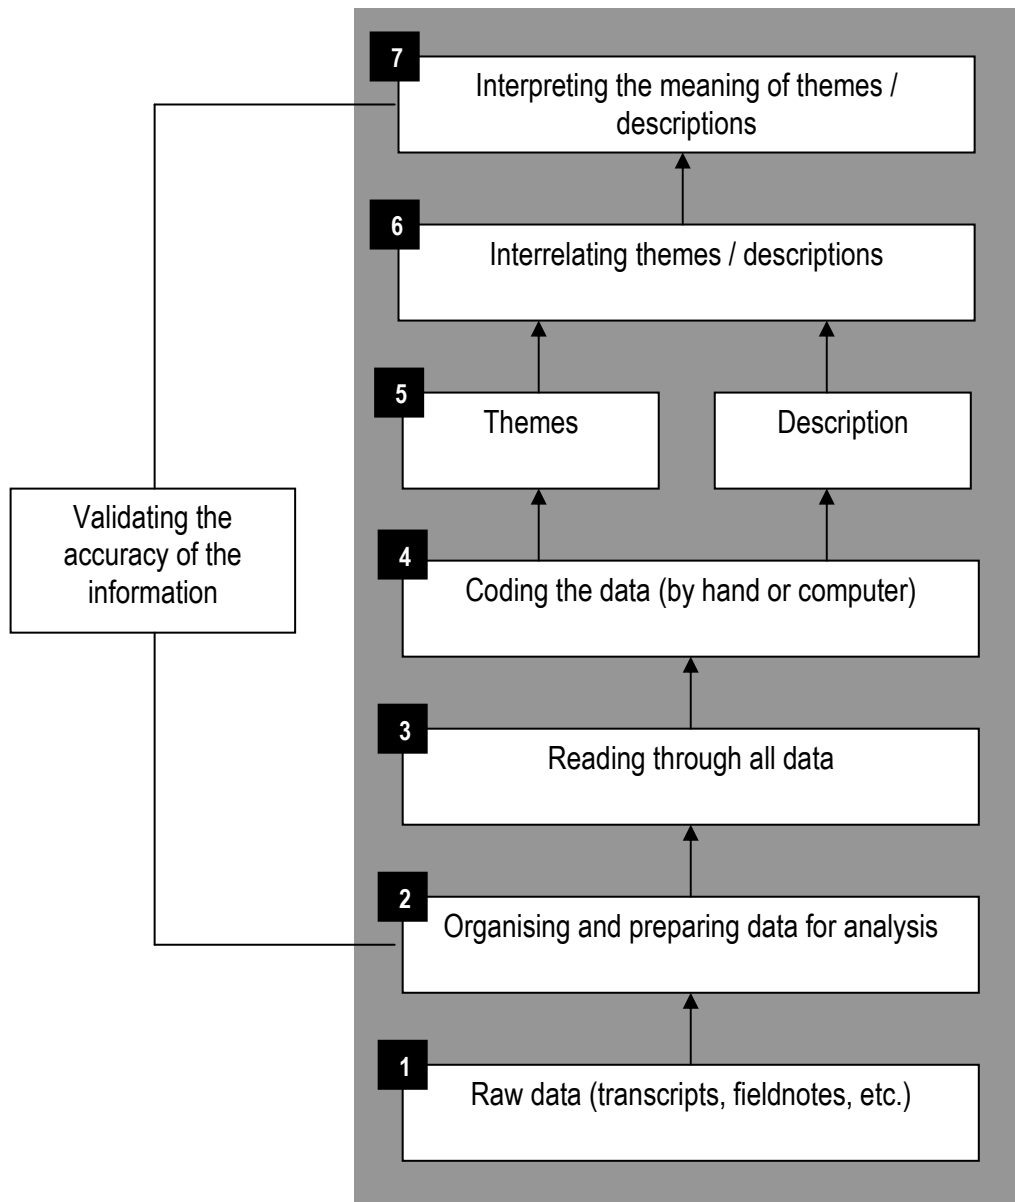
7
Interpreting the meaning of themes / descriptions

6
Interrelating themes / descriptions

5
Themes

Description

Validating the accuracy of the information

4
Coding the data (by hand or computer)

3
Reading through all data

2
Organising and preparing data for analysis

1
Raw data (transcripts, fieldnotes, etc.)